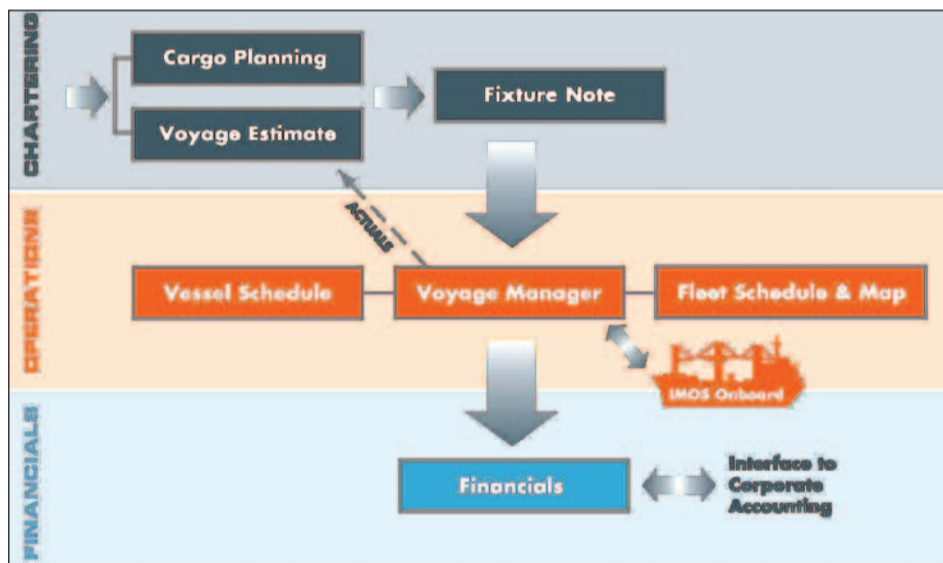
CHARTERING

Cargo Planning

Voyage Estimate

Fixture Note

OPERATIONS

ACTUALS

Vessel Schedule

Voyage Manager

Fleet Schedule & Map

IMOS Onboard

FINANCIALS

Financials

Interface to Corporate Accounting